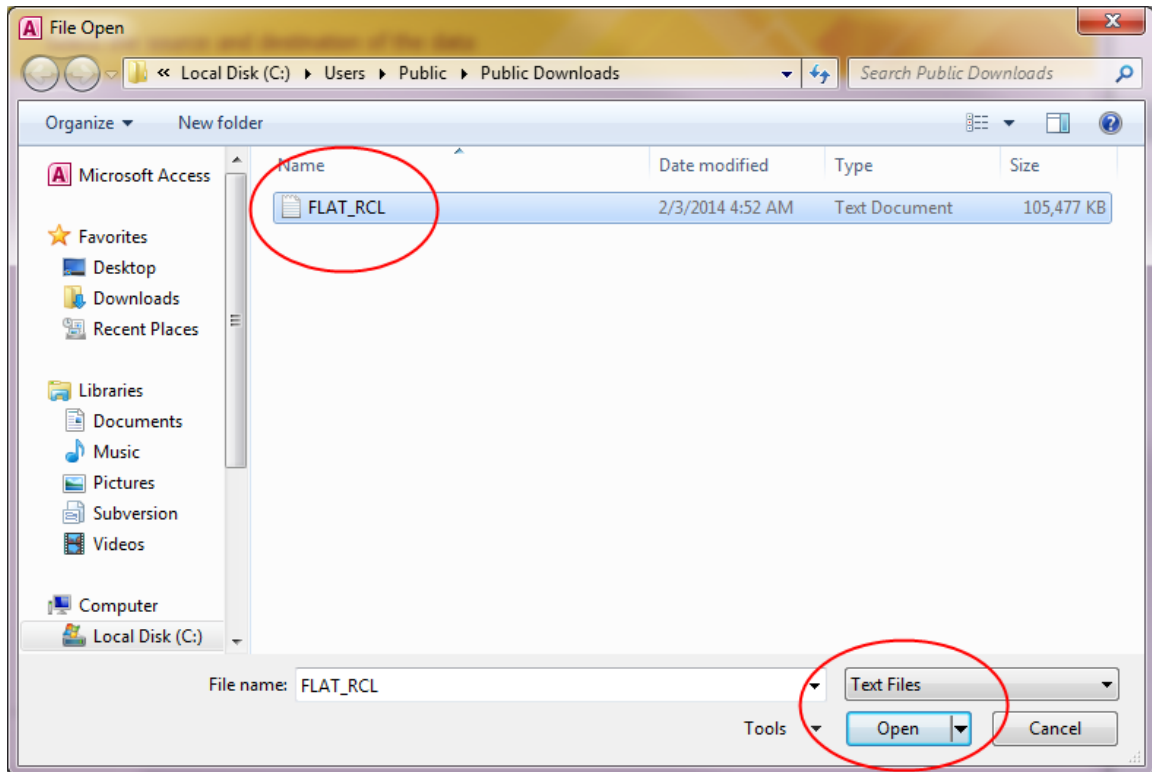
File Open

« Local Disk (C:) ▸ Users ▸ Public ▸ Public Downloads

Search Public Downloads

Organize ▾ New folder

Microsoft Access

Favorites
Desktop
Downloads
Recent Places

Libraries
Documents
Music
Pictures
Subversion
Videos

Computer
Local Disk (C:)

| Name | Date modified | Type | Size |
|---|---|---|---|
| FLAT_RCL | 2/3/2014 4:52 AM | Text Document | 105,477 KB |

File name: FLAT_RCL

Text Files

Tools

Open

Cancel